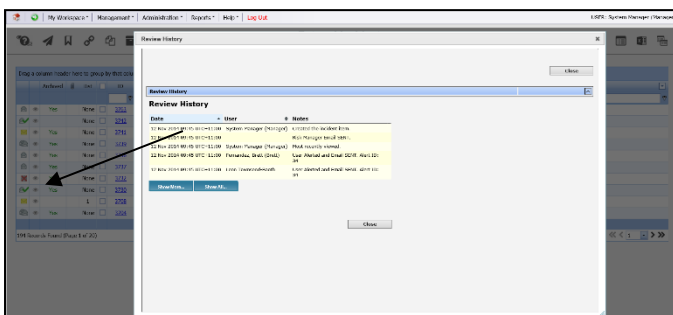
My Workspace * | Management * | Administration * | Reports * | Help * | Log Out

USER: System Manager (Manager

Review History

Drag a column header here to group by that column

Archived

Yes
None
Yes
None
Yes
None
Yes
None
None
Yes
None
None
Yes
None
Yes
None

194 Records Found (Page 1 of 20)

Close

Review History

Review History

| Date | User | Notes |
|---|---|---|
| 12 Nov 2014 09:05 UTC+11:00 | System Manager (Manager) | Created the incident form. |
| 12 Nov 2014 09:05 UTC+11:00 | | Risk Manager Email sent. |
| 12 Nov 2014 09:05 UTC+11:00 | System Manager (Manager) | Risk severity viewed. |
| 12 Nov 2014 09:05 UTC+11:00 | Fernandez, Brett (Brett) | User Alerted and Email SENT. Alert ID: 34 |
| 12 Nov 2014 09:05 UTC+11:00 | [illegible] | User Alerted and Email Sent. Alert ID: 33 |

Show More... Show All...

Close